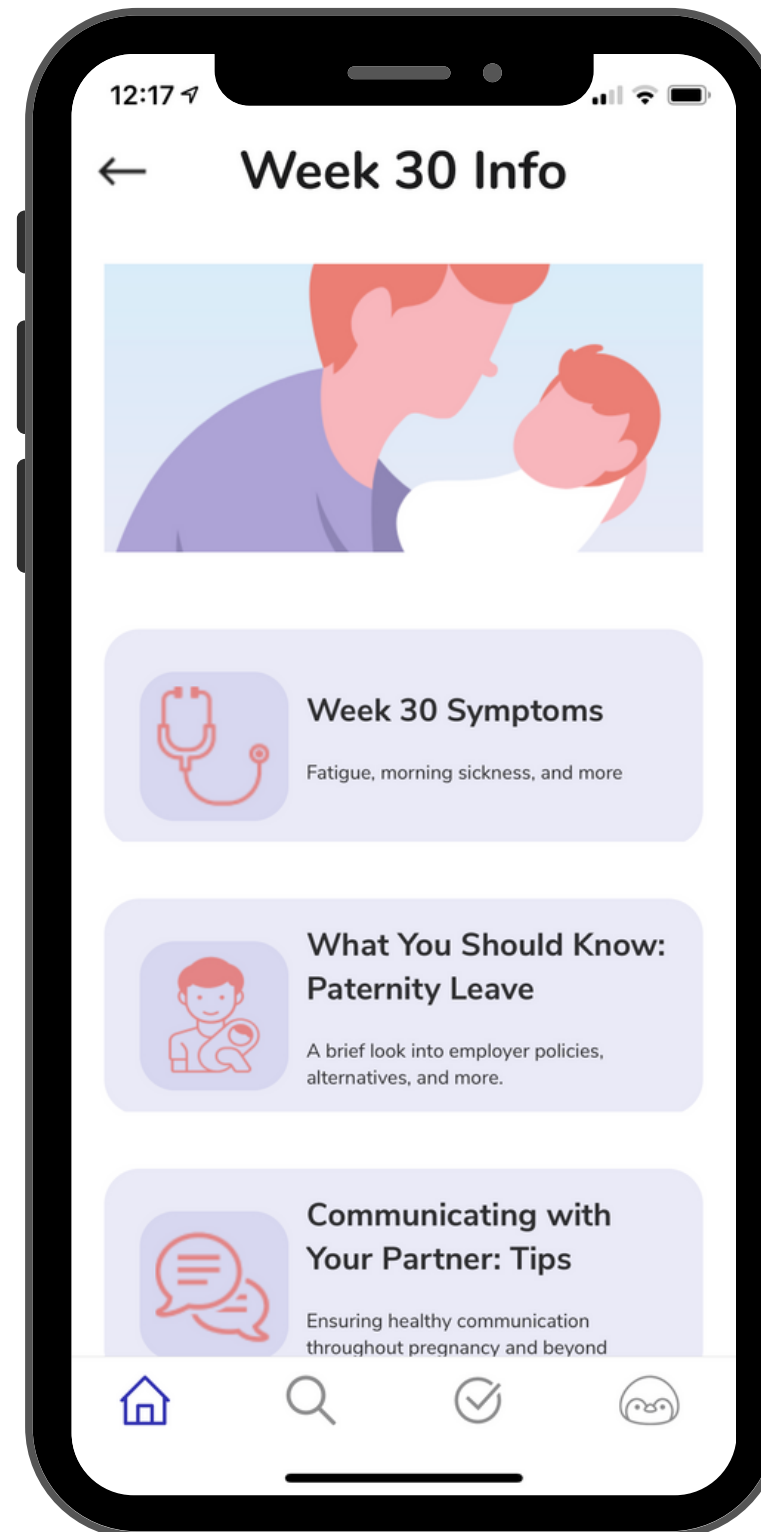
12:17

←

Week 30 Info

Week 30 Symptoms

Fatigue, morning sickness, and more

What You Should Know: Paternity Leave

A brief look into employer policies, alternatives, and more.

Communicating with Your Partner: Tips

Ensuring healthy communication throughout pregnancy and beyond